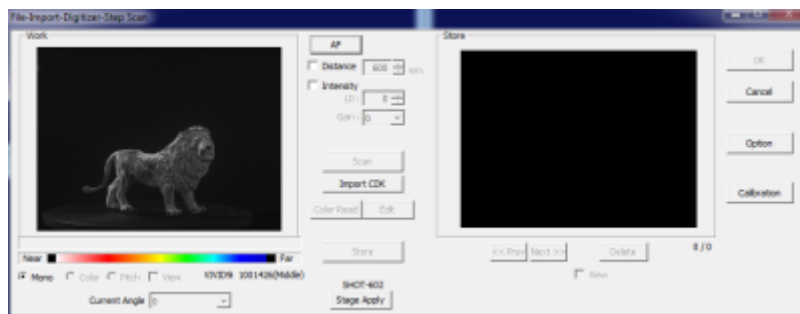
File-Import-Digitizer-Step Scan

Work

AF

Distance 600 mm

Intensity

LD: 0

Gain: 0

Scan

Import CDK

Color Reset Edit

Store

Near Far

Mono Color Pitch View VIVID9i 1001426(Middle)

Current Angle 0

SHOT-602

Stage Apply

Store

<< Prev Next >> Delete 0 / 0

New

OK

Cancel

Option

Calibration